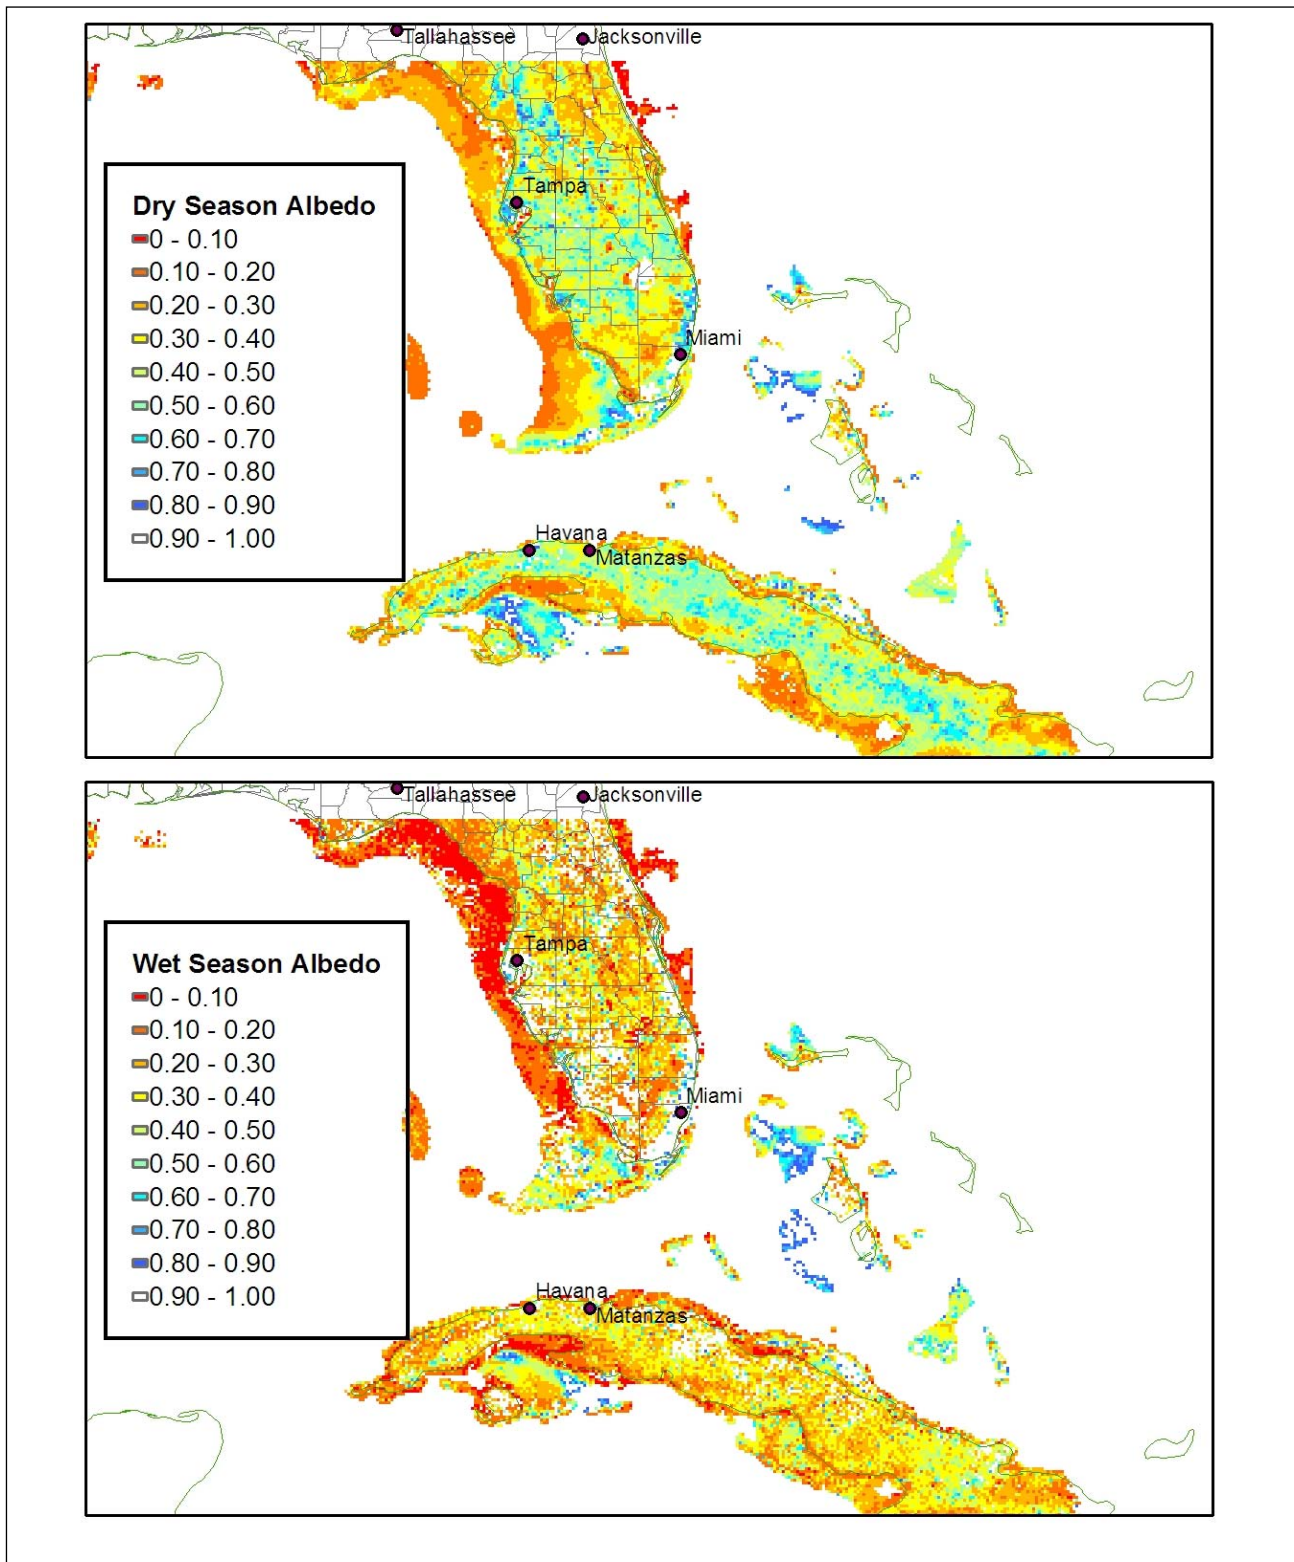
Tallahassee
Jacksonville
Tampa
Miami
Havana
Matanzas

Dry Season Albedo
0 - 0.10
0.10 - 0.20
0.20 - 0.30
0.30 - 0.40
0.40 - 0.50
0.50 - 0.60
0.60 - 0.70
0.70 - 0.80
0.80 - 0.90
0.90 - 1.00

Tallahassee
Jacksonville
Tampa
Miami
Havana
Matanzas

Wet Season Albedo
0 - 0.10
0.10 - 0.20
0.20 - 0.30
0.30 - 0.40
0.40 - 0.50
0.50 - 0.60
0.60 - 0.70
0.70 - 0.80
0.80 - 0.90
0.90 - 1.00